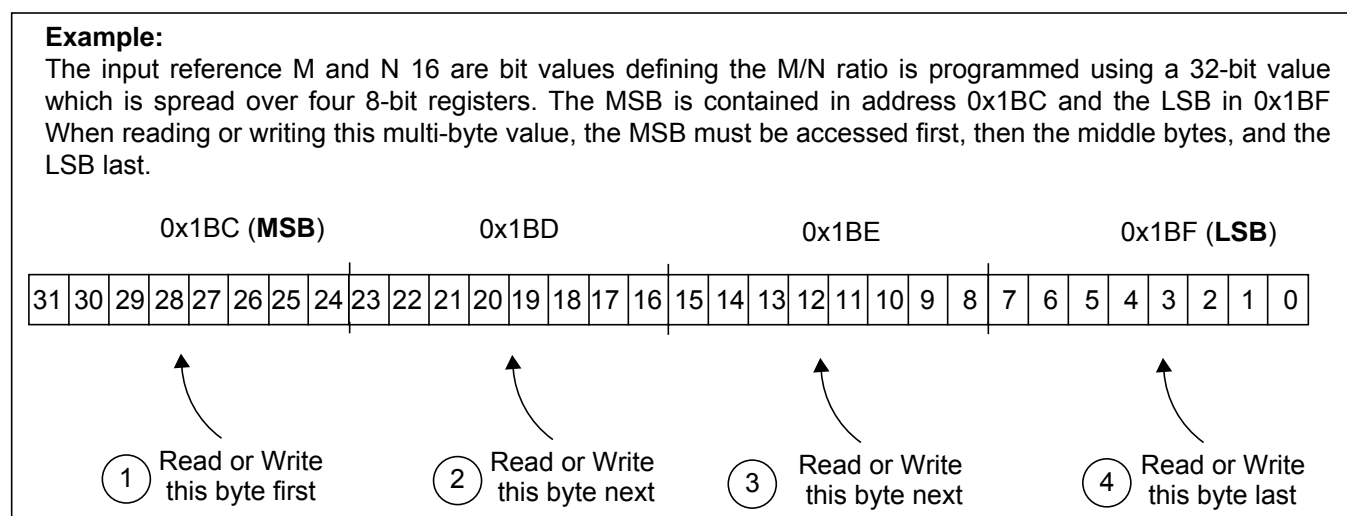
**Example:**
The input reference M and N 16 are bit values defining the M/N ratio is programmed using a 32-bit value which is spread over four 8-bit registers. The MSB is contained in address 0x1BC and the LSB in 0x1BF When reading or writing this multi-byte value, the MSB must be accessed first, then the middle bytes, and the LSB last.

0x1BC (**MSB**) 0x1BD 0x1BE 0x1BF (**LSB**)

| 31 | 30 | 29 | 28 | 27 | 26 | 25 | 24 | 23 | 22 | 21 | 20 | 19 | 18 | 17 | 16 | 15 | 14 | 13 | 12 | 11 | 10 | 9 | 8 | 7 | 6 | 5 | 4 | 3 | 2 | 1 | 0 |
|---|---|---|---|---|---|---|---|---|---|---|---|---|---|---|---|---|---|---|---|---|---|---|---|---|---|---|---|---|---|---|---|

1 Read or Write this byte first

2 Read or Write this byte next

3 Read or Write this byte next

4 Read or Write this byte last